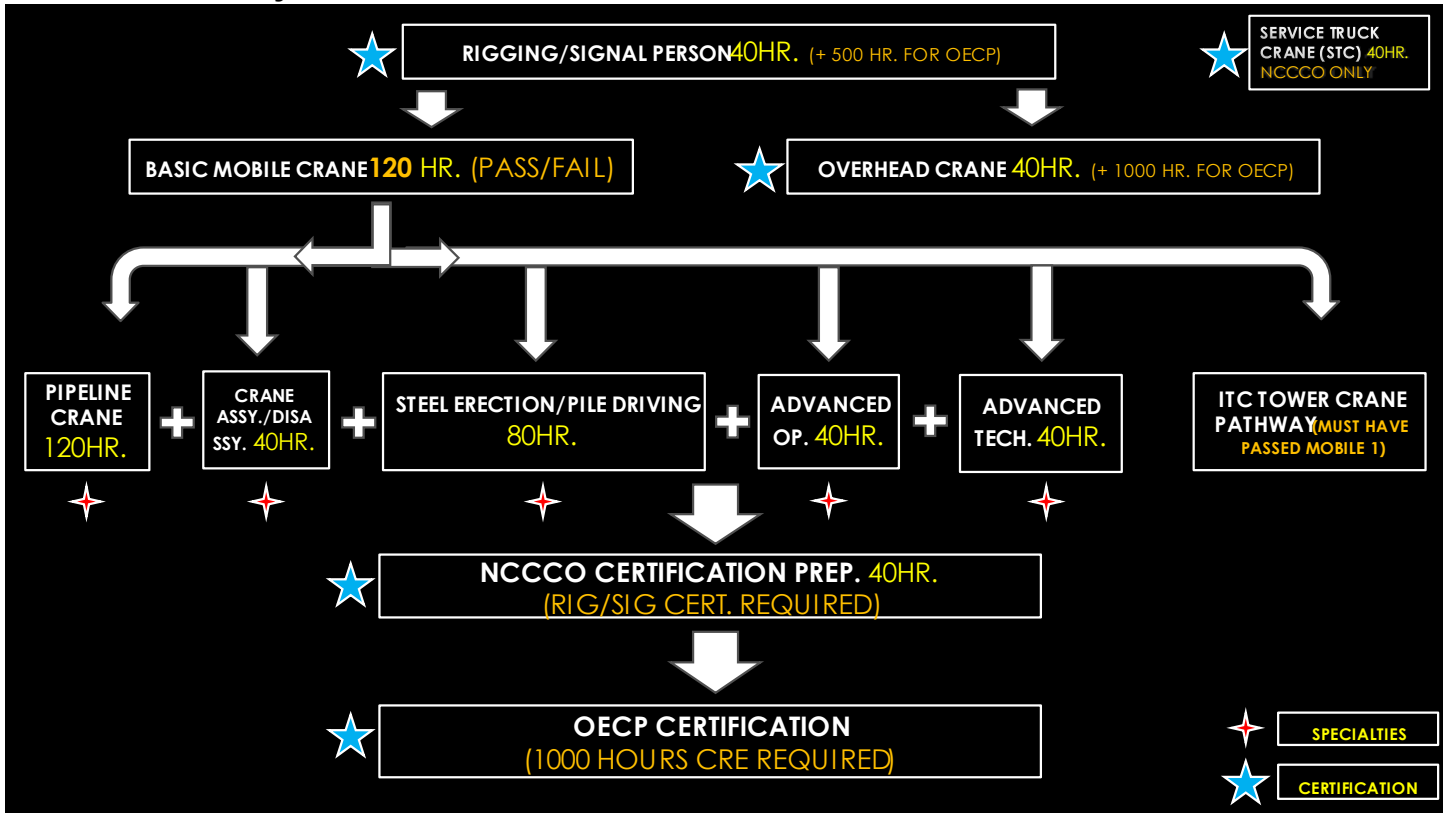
RIGGING/SIGNAL PERSON 40HR. (+ 500 HR. FOR OECP)

SERVICE TRUCK CRANE (STC) 40HR. NCCCO ONLY

BASIC MOBILE CRANE 120 HR. (PASS/FAIL)

OVERHEAD CRANE 40HR. (+ 1000 HR. FOR OECP)

PIPELINE CRANE 120HR.

CRANE ASSY./DISASSY. 40HR.

STEEL ERECTION/PILE DRIVING 80HR.

ADVANCED OP. 40HR.

ADVANCED TECH. 40HR.

ITC TOWER CRANE PATHWAY (MUST HAVE PASSED MOBILE 1)

NCCCO CERTIFICATION PREP. 40HR. (RIG/SIG CERT. REQUIRED)

OECP CERTIFICATION (1000 HOURS CRE REQUIRED)

SPECIALTIES

CERTIFICATION